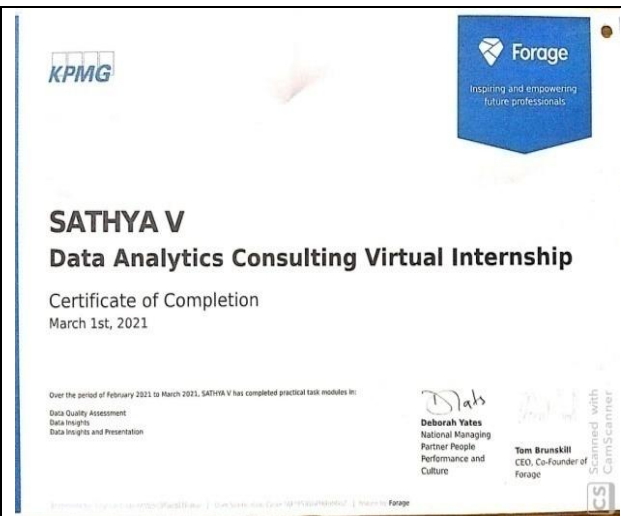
KPMG

Forage

Inspiring and empowering future professionals

SATHYA V

Data Analytics Consulting Virtual Internship

Certificate of Completion

March 1st, 2021

Over the period of February 2021 to March 2021, SATHYA V has completed practical task modules in:

Data Quality Assessment
Data Insights
Data Insights and Presentation

Dyats

Deborah Yates
National Managing Partner People Performance and Culture

Tom Brunskill
CEO, Co-Founder of Forage

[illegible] | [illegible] | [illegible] Forage

CS Scanned with CamScanner